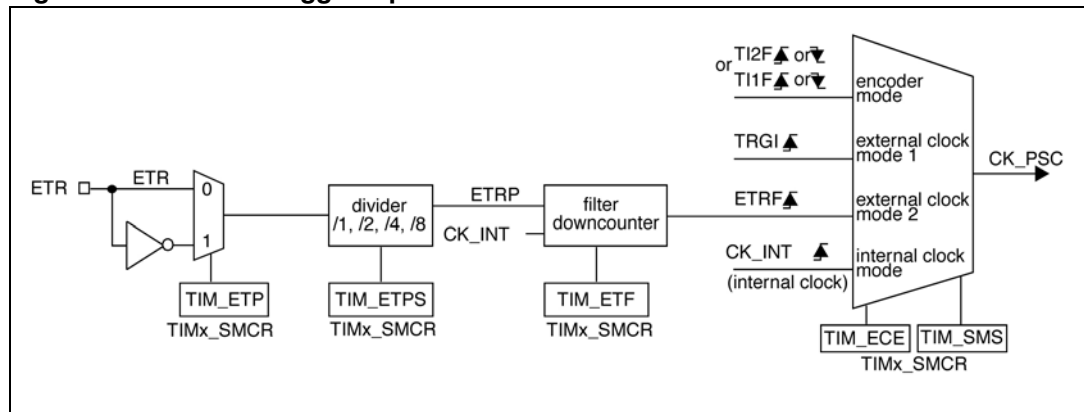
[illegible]

or TI2F or
TI1F or

encoder mode

TRGI

external clock mode 1

ETR

ETR

0

1

divider /1, /2, /4, /8

ETRP

CK_INT

filter downcounter

ETRF

external clock mode 2

CK_PSC

CK_INT

(internal clock)

internal clock mode

TIM_ETP

TIMx_SMCR

TIM_ETPS

TIMx_SMCR

TIM_ETF

TIMx_SMCR

TIM_ECE

TIM_SMS

TIMx_SMCR